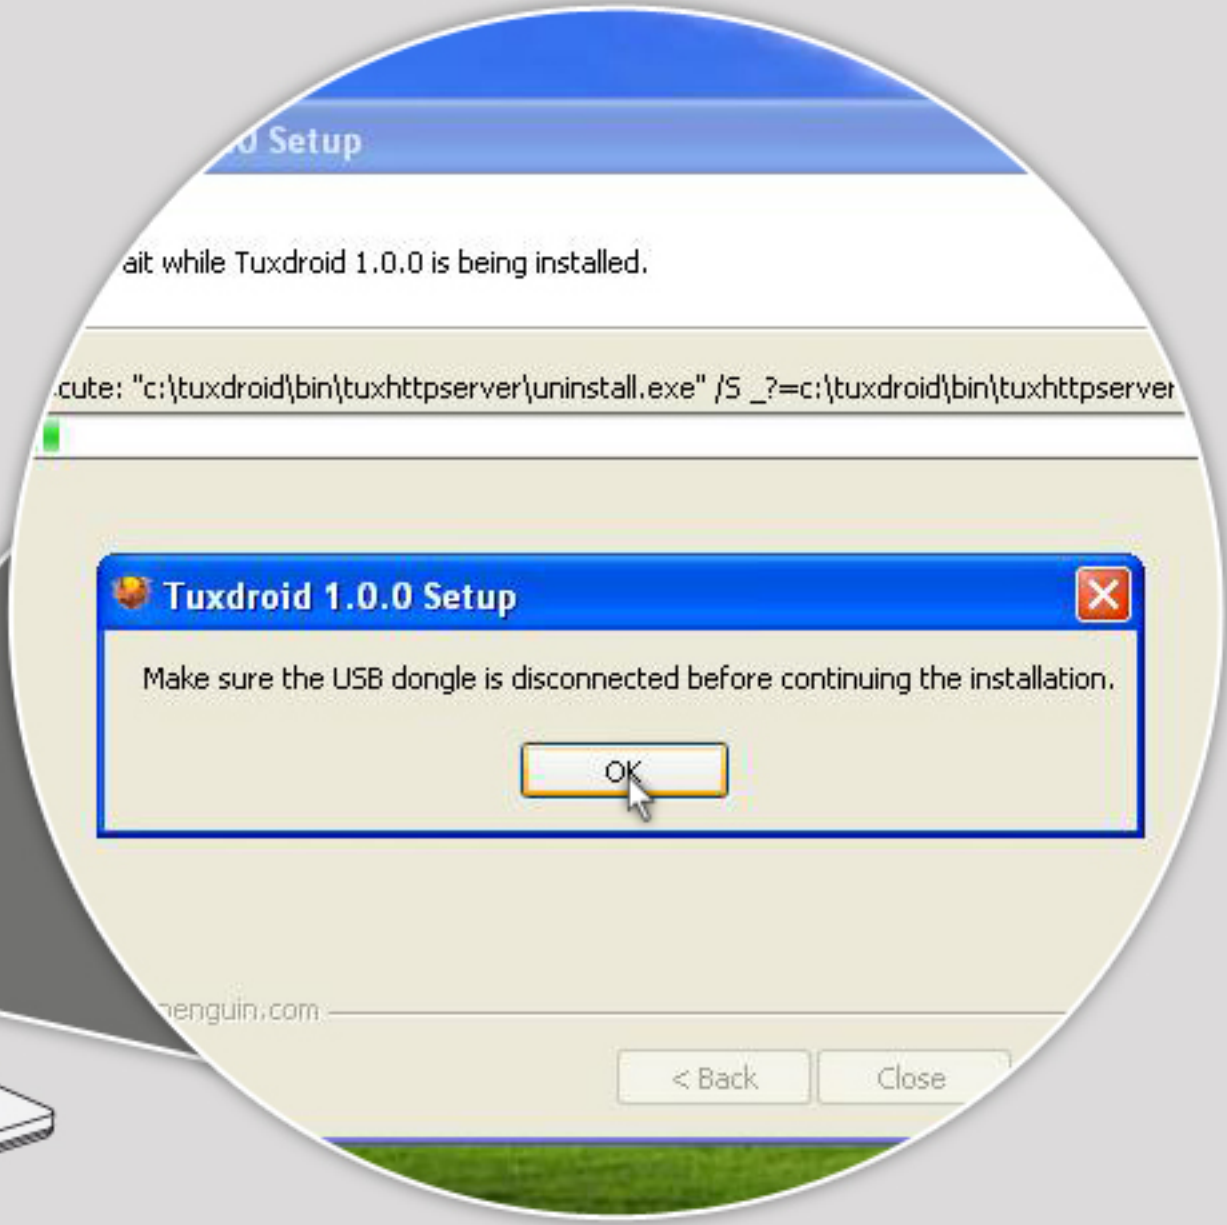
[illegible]0 Setup

ait while Tuxdroid 1.0.0 is being installed.

cute: "c:\tuxdroid\bin\tuxhttpserver\uninstall.exe" /S _?=c:\tuxdroid\bin\tuxhttpserver

Tuxdroid 1.0.0 Setup

Make sure the USB dongle is disconnected before continuing the installation.

OK

nenguin.com

< Back

Close